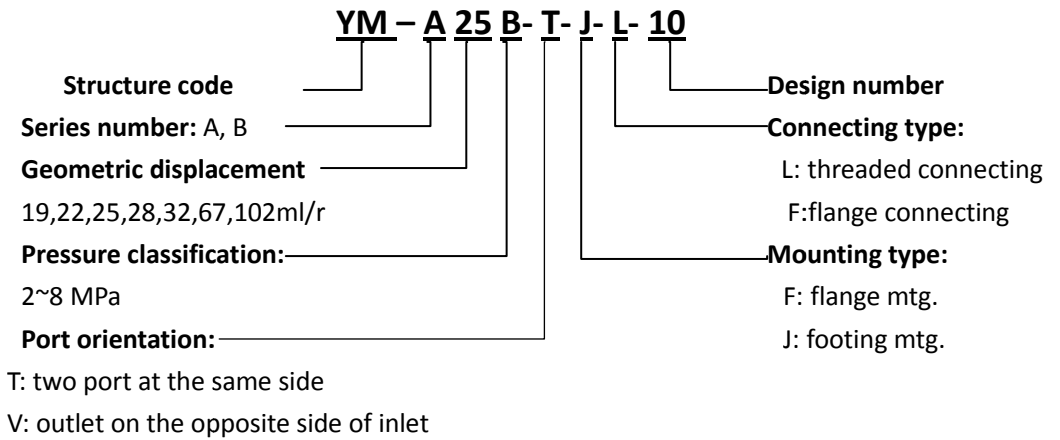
YM – A 25 B- T- J- L- 10

Structure code

Series number: A, B

Geometric displacement

19,22,25,28,32,67,102ml/r

Pressure classification:

2~8 MPa

Port orientation:

T: two port at the same side

V: outlet on the opposite side of inlet

Design number

Connecting type:

L: threaded connecting

F:flange connecting

Mounting type:

F: flange mtg.

J: footing mtg.